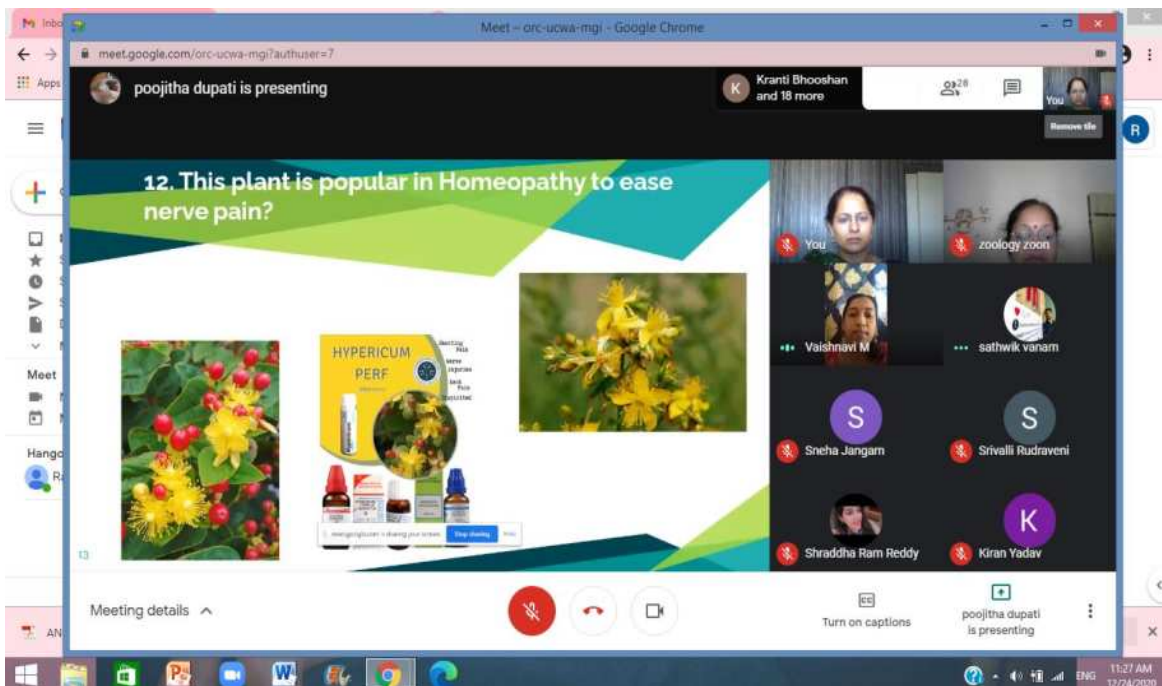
M Inbo

Apps

Meet – orc-ucwa-mgi - Google Chrome

meet.google.com/orc-ucwa-mgi?authuser=7

poojitha dupati is presenting

K Kranti Bhooshan and 18 more

28

You

Remove tile

R

Meet

Hango

12. This plant is popular in Homeopathy to ease nerve pain?

HYPERICUM PERF

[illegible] is sharing your screen. Stop sharing Hide

13

You

zoology zoon

Vaishnavi M

sathwik vanam

S Sneha Jangam

S Srivalli Rudraveni

Shraddha Ram Reddy

K Kiran Yadav

Meeting details

Turn on captions

poojitha dupati is presenting

AN

ENG 11:27 AM 12/24/2020